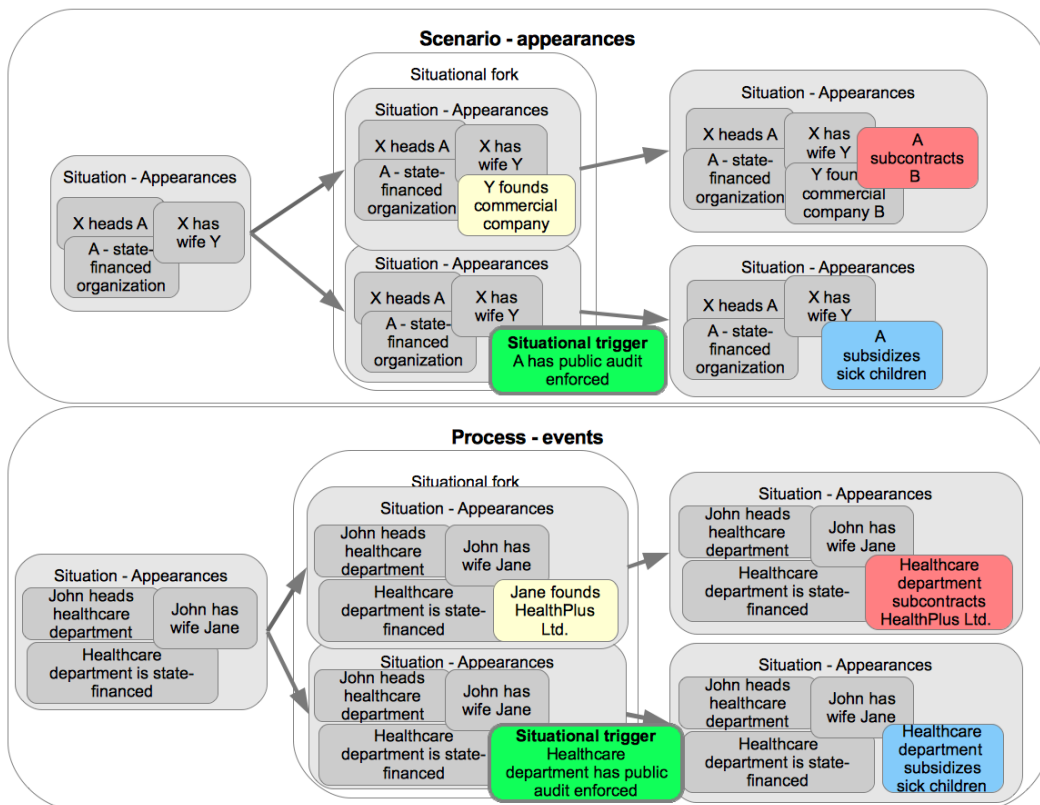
Scenario - appearances

Situation - Appearances
X heads A
X has wife Y
A - state-financed organization

Situational fork

Situation - Appearances
X heads A
X has wife Y
A - state-financed organization
Y founds commercial company

Situation - Appearances
X heads A
X has wife Y
A - state-financed organization

Situational trigger
A has public audit enforced

Situation - Appearances
X heads A
X has wife Y
A - state-financed organization
Y foun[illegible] commercial company B
A subcontracts B

Situation - Appearances
X heads A
X has wife Y
A - state-financed organization
A subsidizes sick children

Process - events

Situation - Appearances
John heads healthcare department
John has wife Jane
Healthcare department is state-financed

Situational fork

Situation - Appearances
John heads healthcare department
John has wife Jane
Healthcare department is state-financed
Jane founds HealthPlus Ltd.

Situation - Appearances
John heads healthcare department
John has wife Jane
Healthcare department is state-financed

Situational trigger
Healthcare department has public audit enforced

Situation - Appearances
John heads healthcare department
John has wife Jane
Healthcare department is state-financed
Healthcare department subcontracts HealthPlus Ltd.

Situation - Appearances
John heads healthcare department
John has wife Jane
Healthcare department is state-financed
Healthcare department subsidizes sick children